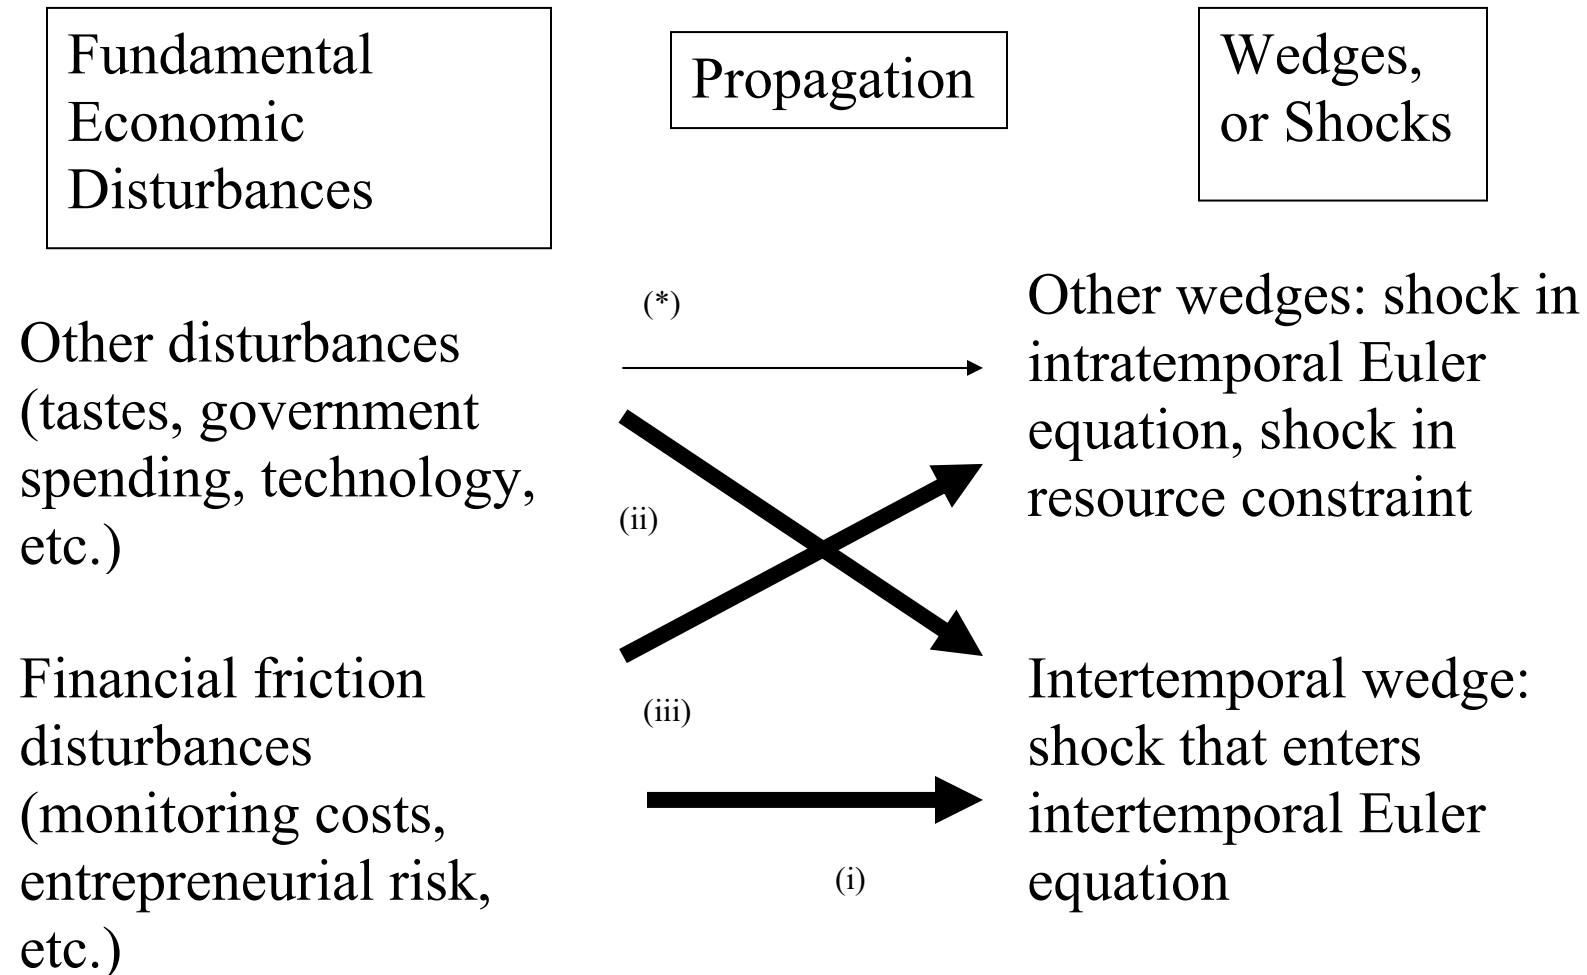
Fundamental Economic Disturbances

Propagation

Wedges, or Shocks

(*)

Other wedges: shock in intratemporal Euler equation, shock in resource constraint

Other disturbances (tastes, government spending, technology, etc.)

(ii)

Financial friction disturbances (monitoring costs, entrepreneurial risk, etc.)

(iii)

Intertemporal wedge: shock that enters intertemporal Euler equation

(i)